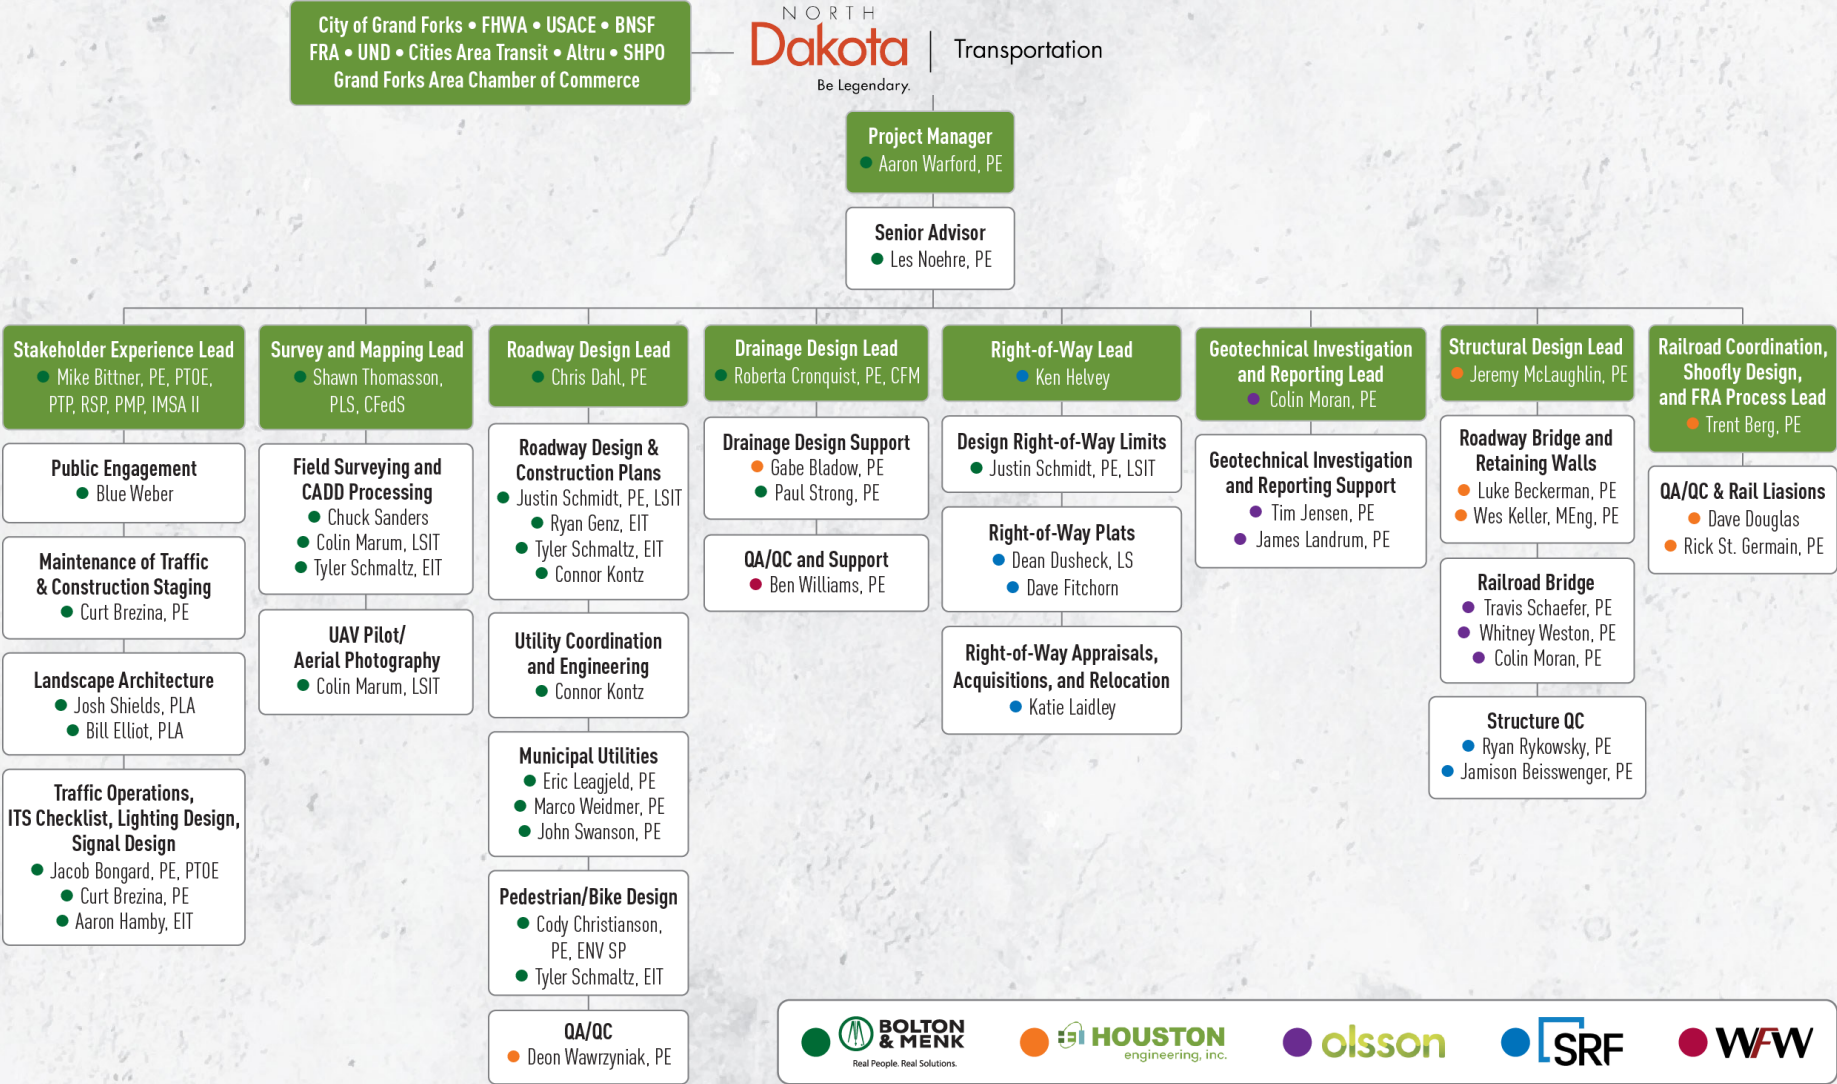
City of Grand Forks • FHWA • USACE • BNSF
FRA • UND • Cities Area Transit • Altru • SHPO
Grand Forks Area Chamber of Commerce

NORTH Dakota | Transportation
Be Legendary.

Project Manager
Aaron Warford, PE

Senior Advisor
Les Noehre, PE

Stakeholder Experience Lead
Mike Bittner, PE, PTOE, PTP, RSP, PMP, IMSA II

Public Engagement
Blue Weber

Maintenance of Traffic & Construction Staging
Curt Brezina, PE

Landscape Architecture
Josh Shields, PLA
Bill Elliot, PLA

Traffic Operations, ITS Checklist, Lighting Design, Signal Design
Jacob Bongard, PE, PTOE
Curt Brezina, PE
Aaron Hamby, EIT

Survey and Mapping Lead
Shawn Thomasson, PLS, CFedS

Field Surveying and CADD Processing
Chuck Sanders
Colin Marum, LSIT
Tyler Schmaltz, EIT

UAV Pilot/ Aerial Photography
Colin Marum, LSIT

Roadway Design Lead
Chris Dahl, PE

Roadway Design & Construction Plans
Justin Schmidt, PE, LSIT
Ryan Genz, EIT
Tyler Schmaltz, EIT
Connor Kontz

Utility Coordination and Engineering
Connor Kontz

Municipal Utilities
Eric Leagjeld, PE
Marco Weidmer, PE
John Swanson, PE

Pedestrian/Bike Design
Cody Christianson, PE, ENV SP
Tyler Schmaltz, EIT

QA/QC
Deon Wawrzyniak, PE

Drainage Design Lead
Roberta Cronquist, PE, CFM

Drainage Design Support
Gabe Bladow, PE
Paul Strong, PE

QA/QC and Support
Ben Williams, PE

Right-of-Way Lead
Ken Helvey

Design Right-of-Way Limits
Justin Schmidt, PE, LSIT

Right-of-Way Plats
Dean Dusheck, LS
Dave Fitchorn

Right-of-Way Appraisals, Acquisitions, and Relocation
Katie Laidley

Geotechnical Investigation and Reporting Lead
Colin Moran, PE

Geotechnical Investigation and Reporting Support
Tim Jensen, PE
James Landrum, PE

Structural Design Lead
Jeremy McLaughlin, PE

Roadway Bridge and Retaining Walls
Luke Beckerman, PE
Wes Keller, MEng, PE

Railroad Bridge
Travis Schaefer, PE
Whitney Weston, PE
Colin Moran, PE

Structure QC
Ryan Rykowsky, PE
Jamison Beisswenger, PE

Railroad Coordination, Shoofly Design, and FRA Process Lead
Trent Berg, PE

QA/QC & Rail Liasions
Dave Douglas
Rick St. Germain, PE

BOLTON & MENK
Real People. Real Solutions.
HOUSTON engineering, inc.
olsson
SRF
WFW